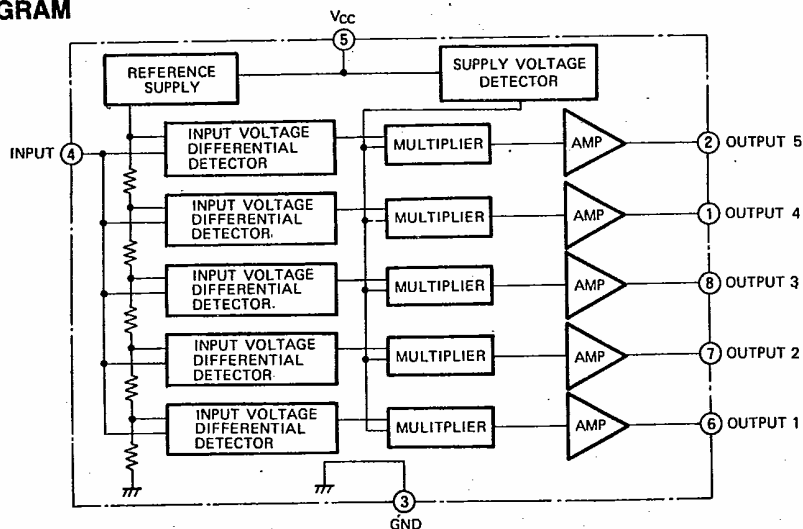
GRAM

$V_{CC}$

5

REFERENCE SUPPLY

SUPPLY VOLTAGE DETECTOR

INPUT 4

INPUT VOLTAGE DIFFERENTIAL DETECTOR

MULTIPLIER

AMP

2 OUTPUT 5

INPUT VOLTAGE DIFFERENTIAL DETECTOR

MULTIPLIER

AMP

1 OUTPUT 4

INPUT VOLTAGE DIFFERENTIAL DETECTOR

MULTIPLIER

AMP

8 OUTPUT 3

INPUT VOLTAGE DIFFERENTIAL DETECTOR

MULTIPLIER

AMP

7 OUTPUT 2

INPUT VOLTAGE DIFFERENTIAL DETECTOR

MULITPLIER

AMP

6 OUTPUT 1

3

GND